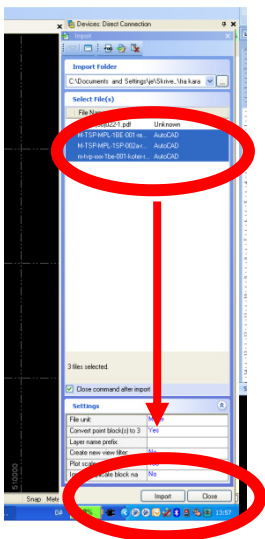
Devices: Direct Connection

Import

Import Folder

C:\Documents and Settings\je\Skrive...\ha kara

Select File(s)

File Name

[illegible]02-1.pdf Unknown

H-TSP-MPL-1BE-001-ra... AutoCAD

H-TSP-MPL-1SP-002a-r... AutoCAD

H-tvp-xxx-1be-001-koter-r... AutoCAD

3 files selected.

Close command after import

Settings

| | |
|---|---|
| File unit | M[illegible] |
| Convert point block(s) to 3 | Yes |
| Layer name prefix | |
| Create new view filter | No |
| Plot scale | |
| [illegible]scale block na | No |

Import Close

Snap Mete

13:57

5:0000